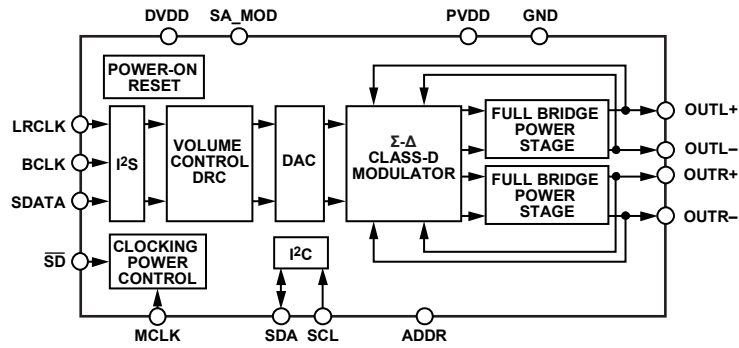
DVDD SA_MOD PVDD GND

POWER-ON RESET

LRCLK
BCLK
SDATA
$\overline{SD}$

$I^2S$

VOLUME CONTROL DRC

DAC

Σ-Δ CLASS-D MODULATOR

FULL BRIDGE POWER STAGE

FULL BRIDGE POWER STAGE

OUTL+
OUTL–
OUTR+
OUTR–

CLOCKING POWER CONTROL

$I^2C$

MCLK SDA SCL ADDR